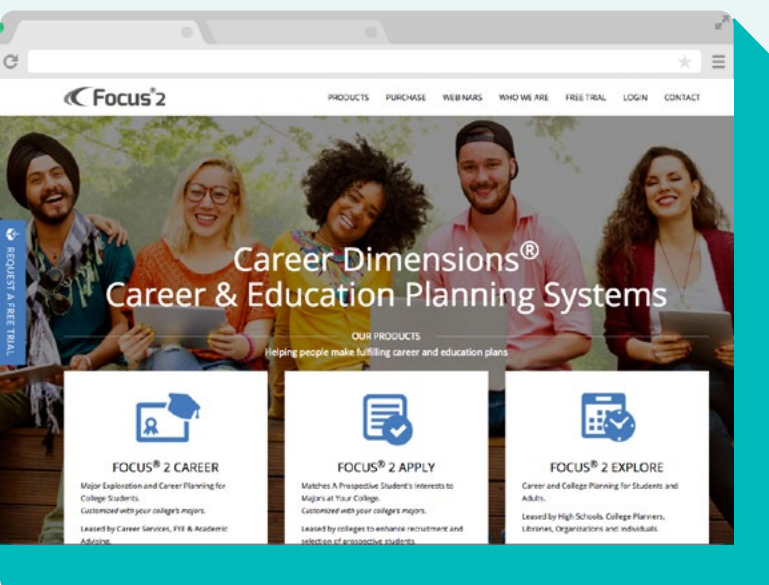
Focus 2

PRODUCTS PURCHASE WEBINARS WHO WE ARE FREE TRIAL LOGIN CONTACT

REQUEST A FREE TRIAL

Career Dimensions®
Career & Education Planning Systems

OUR PRODUCTS
Helping people make fulfilling career and education plans

FOCUS® 2 CAREER
Major Exploration and Career Planning for College Students.
Customized with your college's majors.
Leased by Career Services, FYE & Academic Advising.

FOCUS® 2 APPLY
Matches A Prospective Student's Interests to Majors at Your College.
Customized with your college's majors.
Leased by colleges to enhance recruitment and selection of prospective students.

FOCUS® 2 EXPLORE
Career and College Planning for Students and Adults.
Leased by High Schools, College Planners, Libraries, Organizations and Individuals.